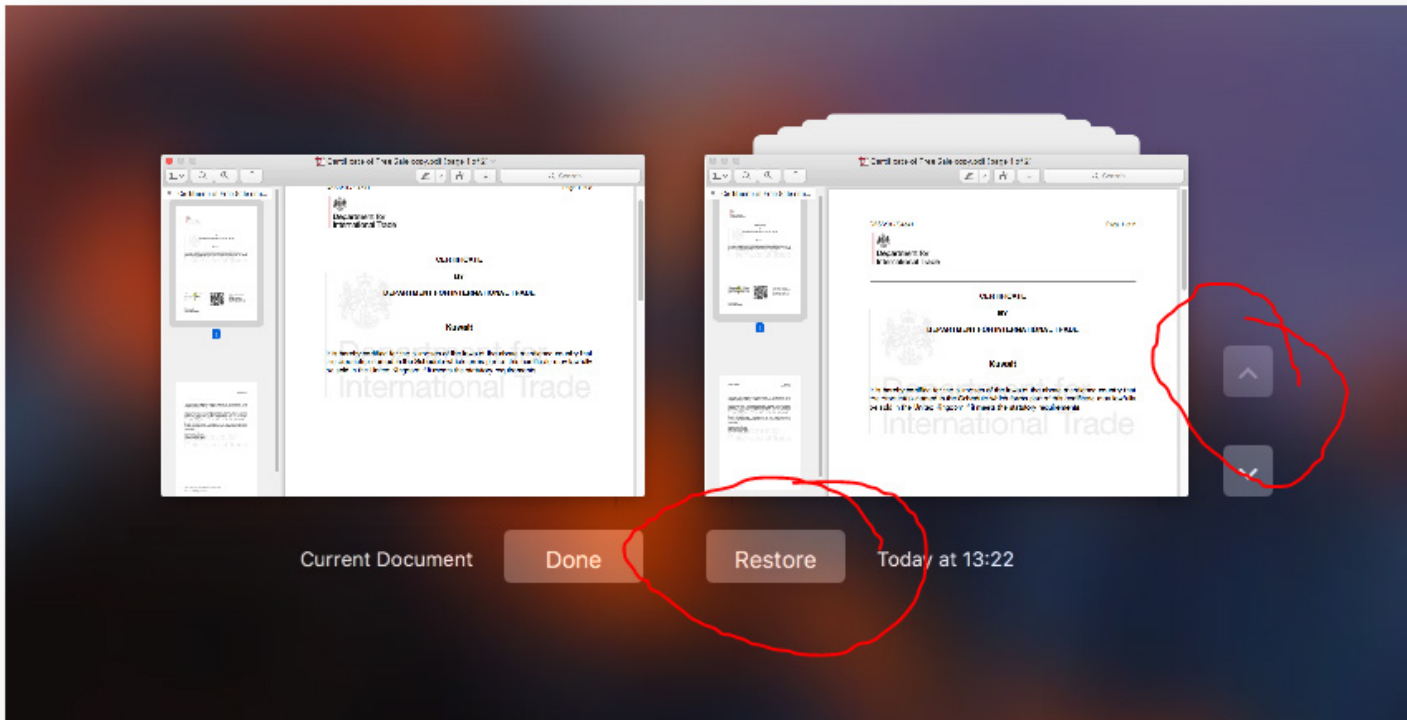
Certificate of Free Sale copy.pdf (page 1 of 2)

Department for International Trade

CERTIFICATE

BY

DEPARTMENT FOR INTERNATIONAL TRADE

Kuwait

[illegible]

Department for International Trade

Certificate of Free Sale copy.pdf (page 1 of 2)

Department for International Trade

CERTIFICATE

BY

DEPARTMENT FOR INTERNATIONAL TRADE

Kuwait

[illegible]

Department for International Trade

Current Document

Done

Restore

Today at 13:22